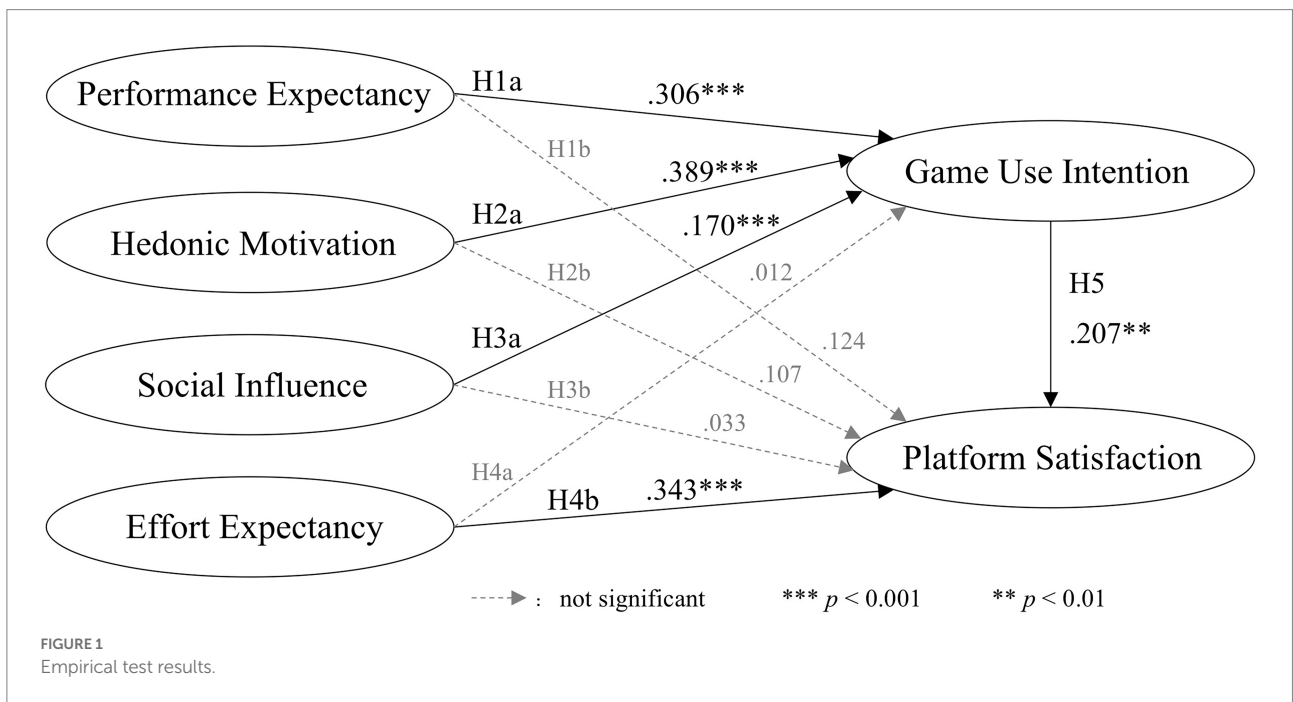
Performance Expectancy

H1a

.306***

H1b

Game Use Intention

.389***

H2a

.170***

Hedonic Motivation

H2b

.012

H5

.207**

.124

H3a

Social Influence

.107

H3b

.033

Platform Satisfaction

H4a

H4b

.343***

Effort Expectancy

: not significant

*** $p$ < 0.001

** $p$ < 0.01

FIGURE 1
Empirical test results.